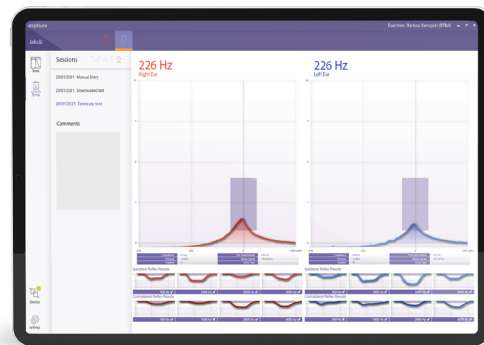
amplitude

Jakub

Sessions

Tests

20/01/2021 Manual Entry

20/01/2021 Downloaded test

20/01/2021 Tymp test

Comments

226 Hz
Right Ear

226 Hz
Left Ear

Ipsilateral Reflex Results

Contralateral Reflex Results

Ipsilateral Reflex Results

Contralateral Reflex Results

Devices

Settings

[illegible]